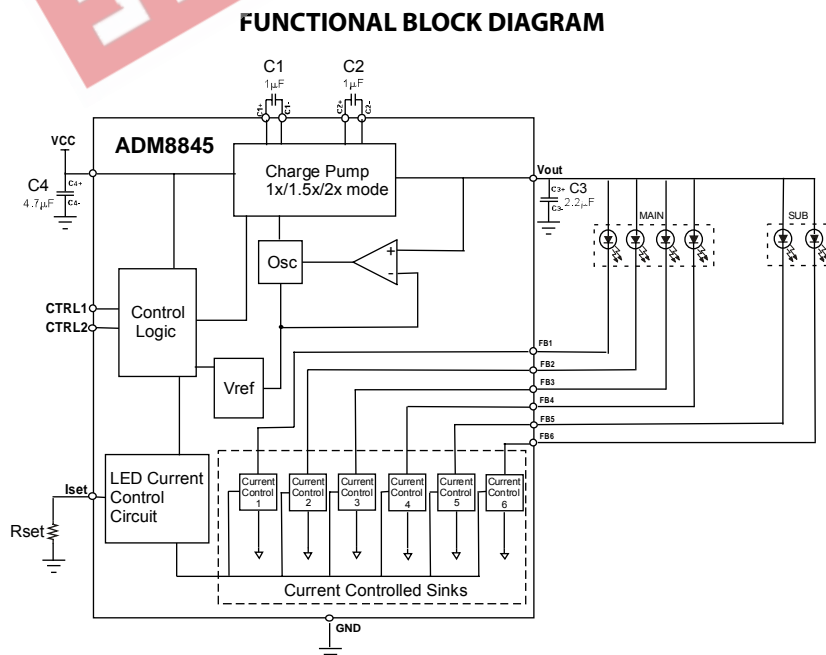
FUNCTIONAL BLOCK DIAGRAM

C1
1μF

C2
1μF

C1+ C1- C2+ C2-

VCC

ADM8845

C4
4.7μF

C4+
C4-

Charge Pump
1x/1.5x/2x mode

Vout

C3+ C3
C3- 2.2μF

MAIN

SUB

Osc

+
-

CTRL1
CTRL2

Control
Logic

Vref

FB1
FB2
FB3
FB4
FB5
FB6

Iset

LED Current
Control
Circuit

Rset

Current Control 1
Current Control 2
Current Control 3
Current Control 4
Current Control 5
Current Control 6

Current Controlled Sinks

GND